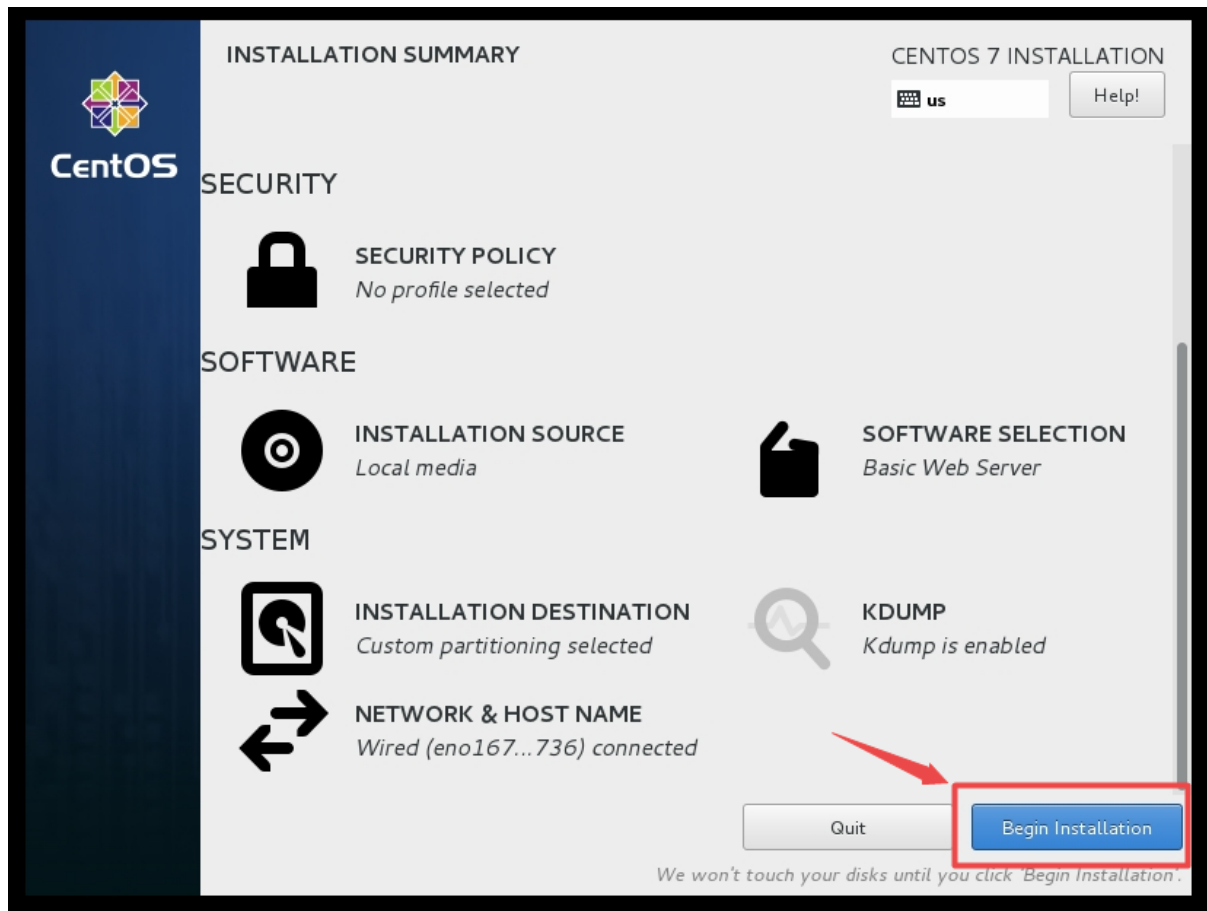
CentOS

INSTALLATION SUMMARY

CENTOS 7 INSTALLATION

us

Help!

SECURITY

SECURITY POLICY
No profile selected

SOFTWARE

INSTALLATION SOURCE
Local media

SOFTWARE SELECTION
Basic Web Server

SYSTEM

INSTALLATION DESTINATION
Custom partitioning selected

KDUMP
Kdump is enabled

NETWORK & HOST NAME
Wired (eno167...736) connected

Quit

Begin Installation

We won't touch your disks until you click 'Begin Installation'.